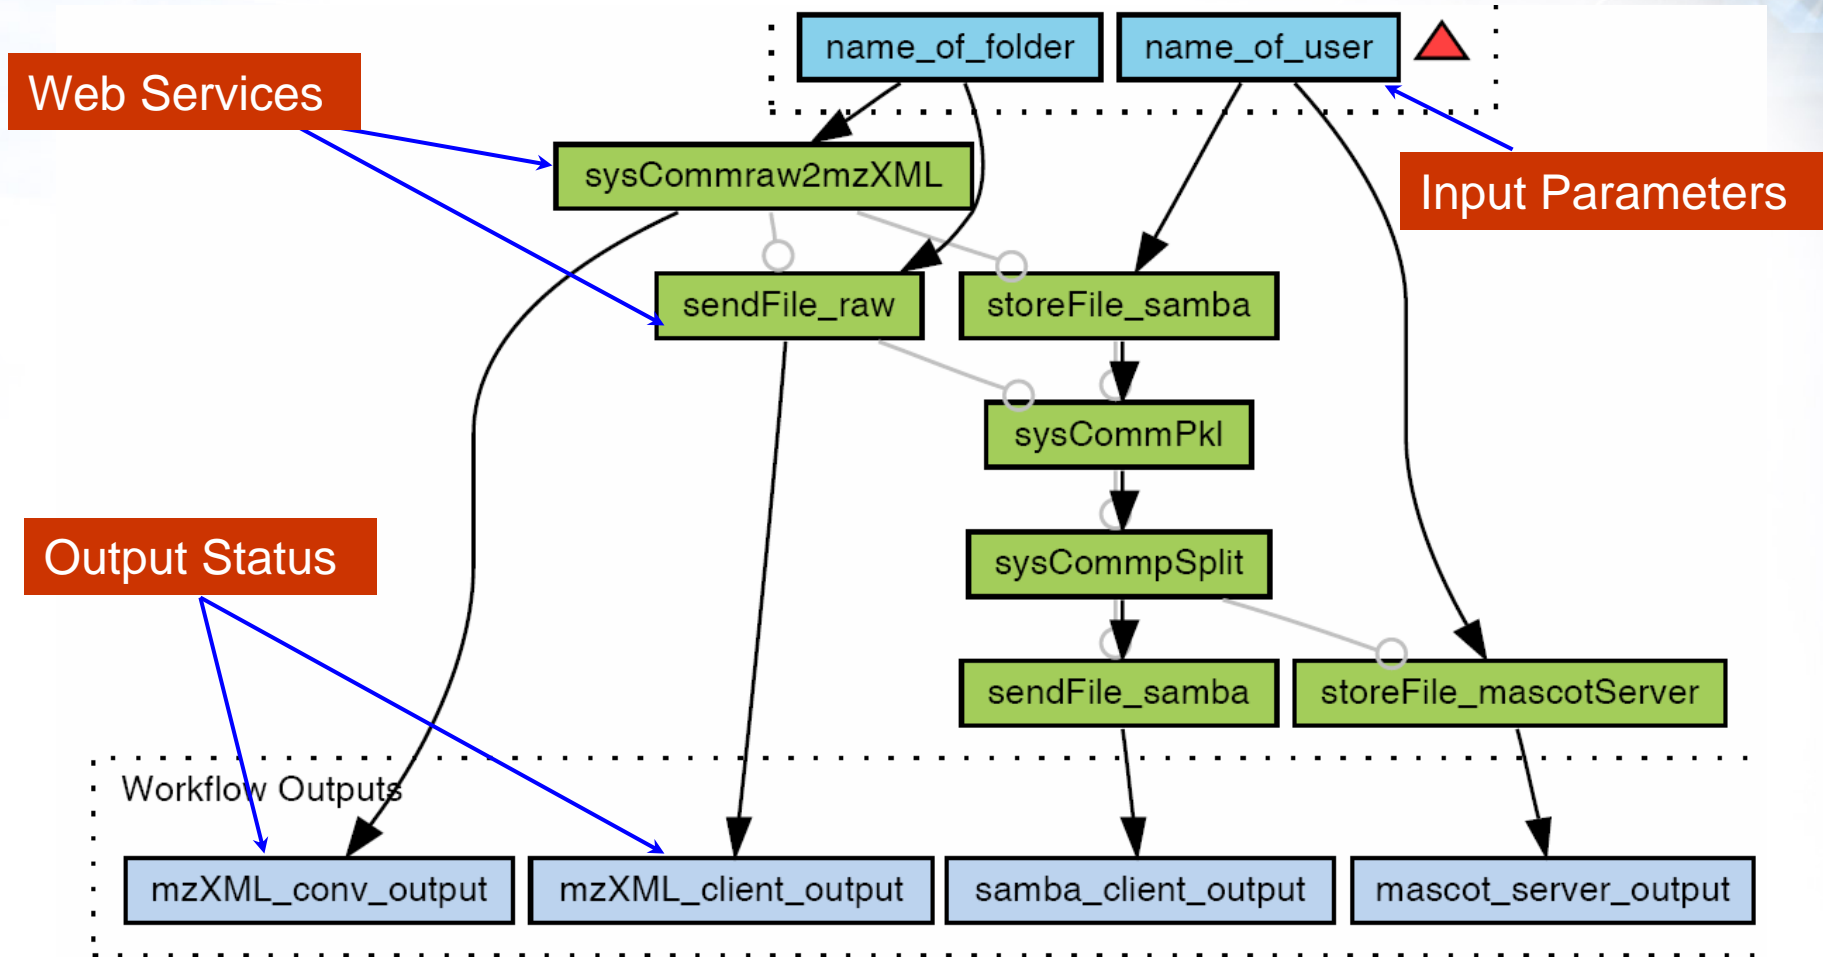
Web Services

name_of_folder

name_of_user

Input Parameters

sysCommraw2mzXML

sendFile_raw

storeFile_samba

sysCommPkl

sysCommpSplit

sendFile_samba

storeFile_mascotServer

Output Status

Workflow Outputs

mzXML_conv_output

mzXML_client_output

samba_client_output

mascot_server_output